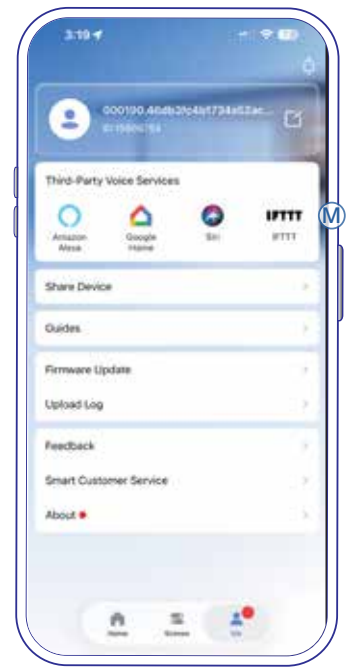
3:19

000190.46db3fc4bf734a52ac...

ID:15604754

Third-Party Voice Services

Amazon Alexa

Google Home

Siri

IFTTT

IFTTT

M

Share Device

Guides

Firmware Update

Upload Log

Feedback

Smart Customer Service

About

Home

Scenes

Me